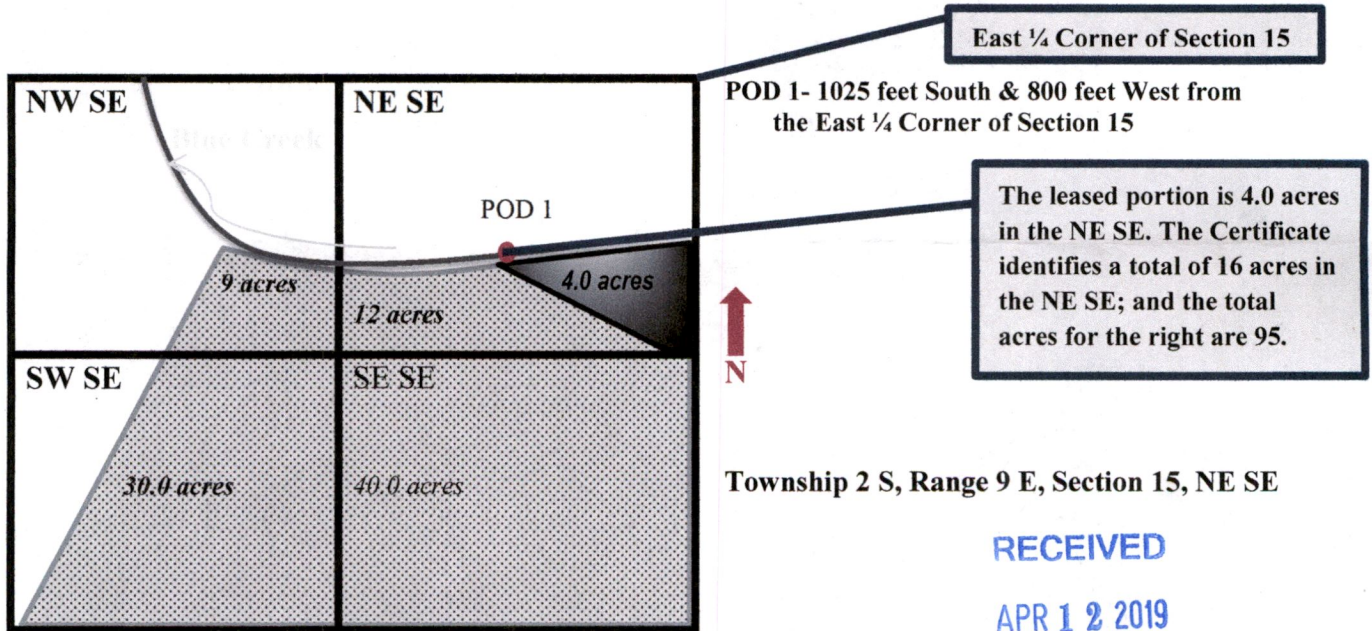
East ¼ Corner of Section 15

POD 1- 1025 feet South & 800 feet West from the East ¼ Corner of Section 15

NW SE

NE SE

Blue Creek

POD 1

The leased portion is 4.0 acres in the NE SE. The Certificate identifies a total of 16 acres in the NE SE; and the total acres for the right are 95.

9 acres

4.0 acres

12 acres

N

SW SE

SE SE

30.0 acres

40.0 acres

Township 2 S, Range 9 E, Section 15, NE SE

RECEIVED

APR 1 2 2019